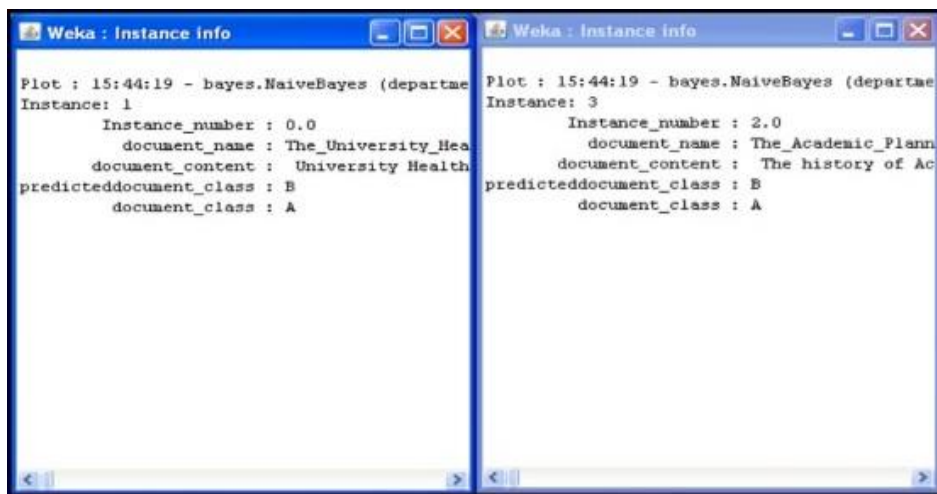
Weka : Instance info

Plot : 15:44:19 - bayes.NaiveBayes (departme
Instance: 1
Instance_number : 0.0
document_name : The_University_Hea
document_content : University Health
predicteddocument_class : B
document_class : A

Weka : Instance info

Plot : 15:44:19 - bayes.NaiveBayes (departme
Instance: 3
Instance_number : 2.0
document_name : The_Academic_Plann
document_content : The history of Ac
predicteddocument_class : B
document_class : A